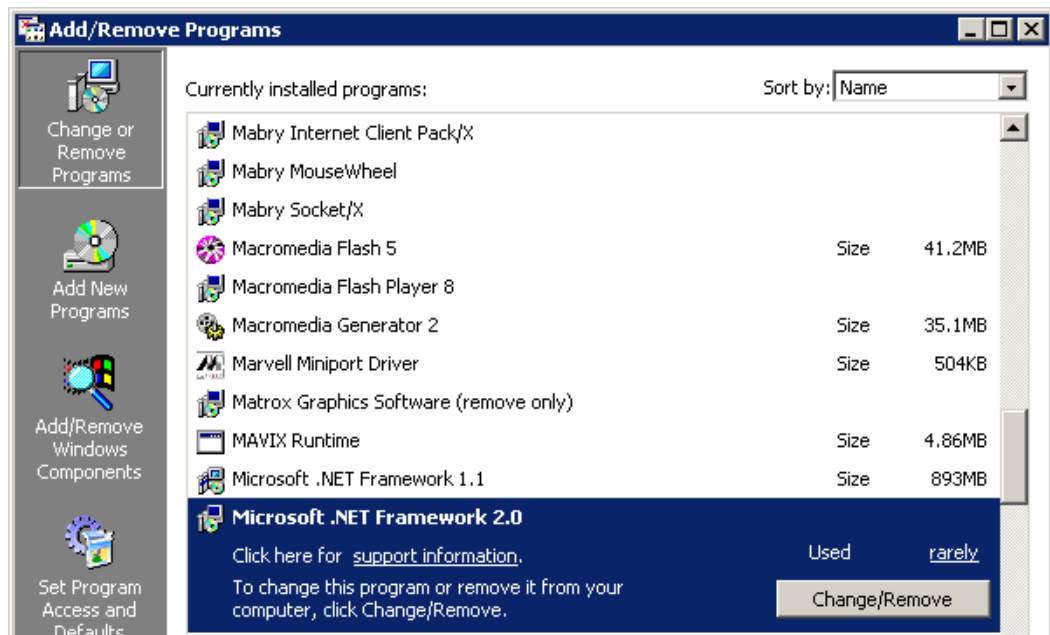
Add/Remove Programs

Change or Remove Programs

Add New Programs

Add/Remove Windows Components

Set Program Access and Defaults

Currently installed programs:

Sort by: Name

Mabry Internet Client Pack/X
Mabry MouseWheel
Mabry Socket/X
Macromedia Flash 5 Size 41.2MB
Macromedia Flash Player 8
Macromedia Generator 2 Size 35.1MB
Marvell Miniport Driver Size 504KB
Matrox Graphics Software (remove only)
MAVIX Runtime Size 4.86MB
Microsoft .NET Framework 1.1 Size 893MB
Microsoft .NET Framework 2.0
Click here for support information. Used rarely
To change this program or remove it from your computer, click Change/Remove.
Change/Remove